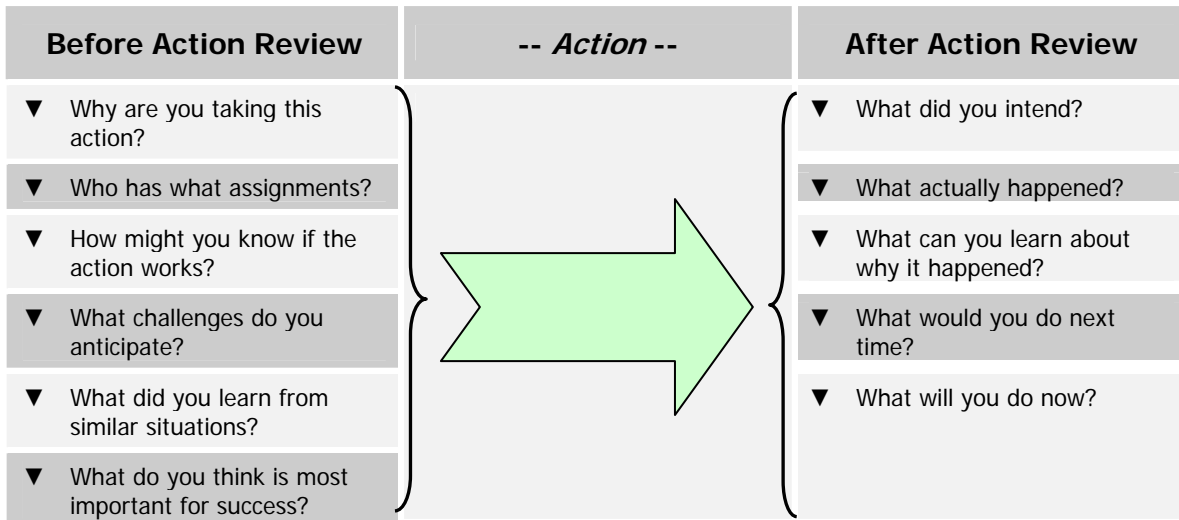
Before Action Review

▼ Why are you taking this action?

▼ Who has what assignments?

▼ How might you know if the action works?

▼ What challenges do you anticipate?

▼ What did you learn from similar situations?

▼ What do you think is most important for success?

-- *Action* --

After Action Review

▼ What did you intend?

▼ What actually happened?

▼ What can you learn about why it happened?

▼ What would you do next time?

▼ What will you do now?